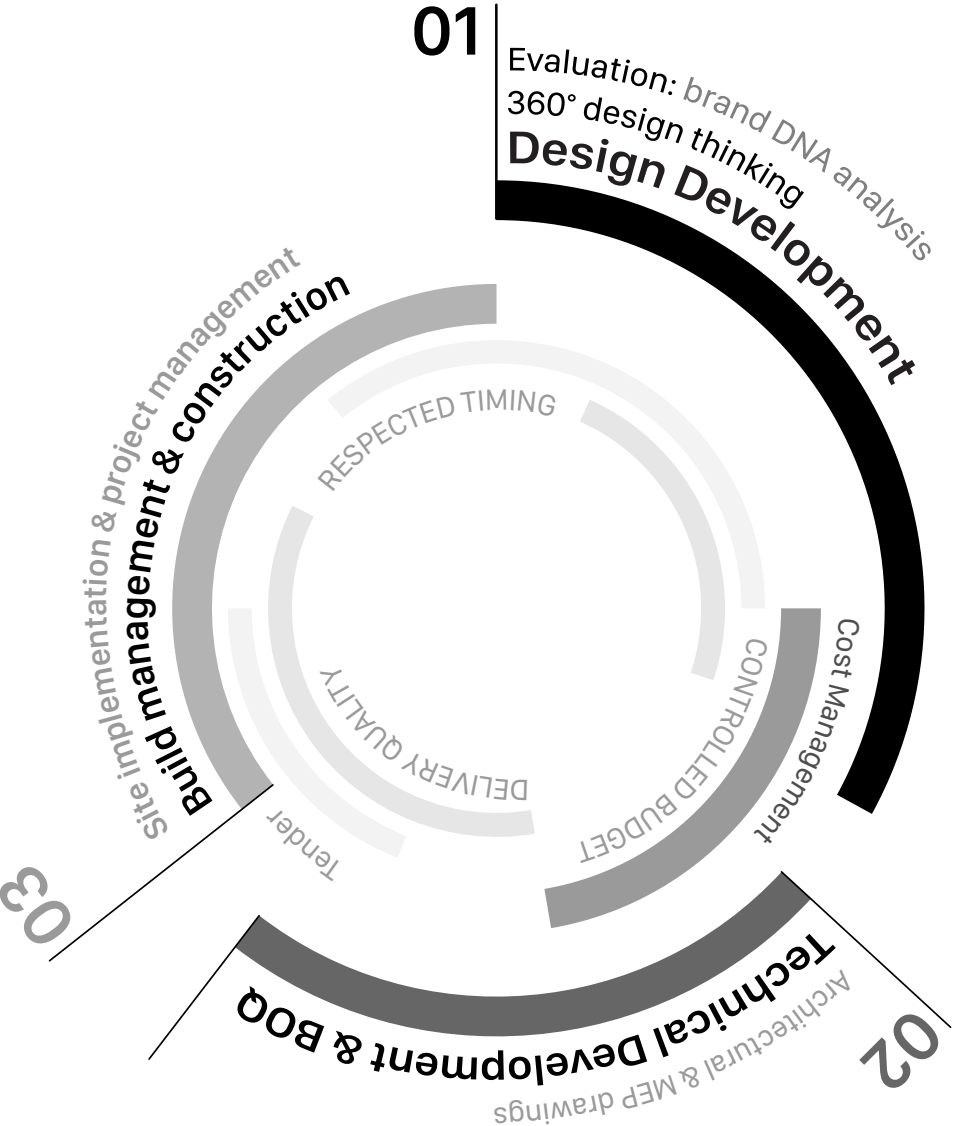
01
Evaluation: brand DNA analysis
360° design thinking
Design Development

Cost Management

02
Technical Development & BOQ
Architectural & MEP drawings

03
Build management & construction
site implementation & project management

Tender

RESPECTED TIMING
CONTROLLED BUDGET
DELIVERY QUALITY